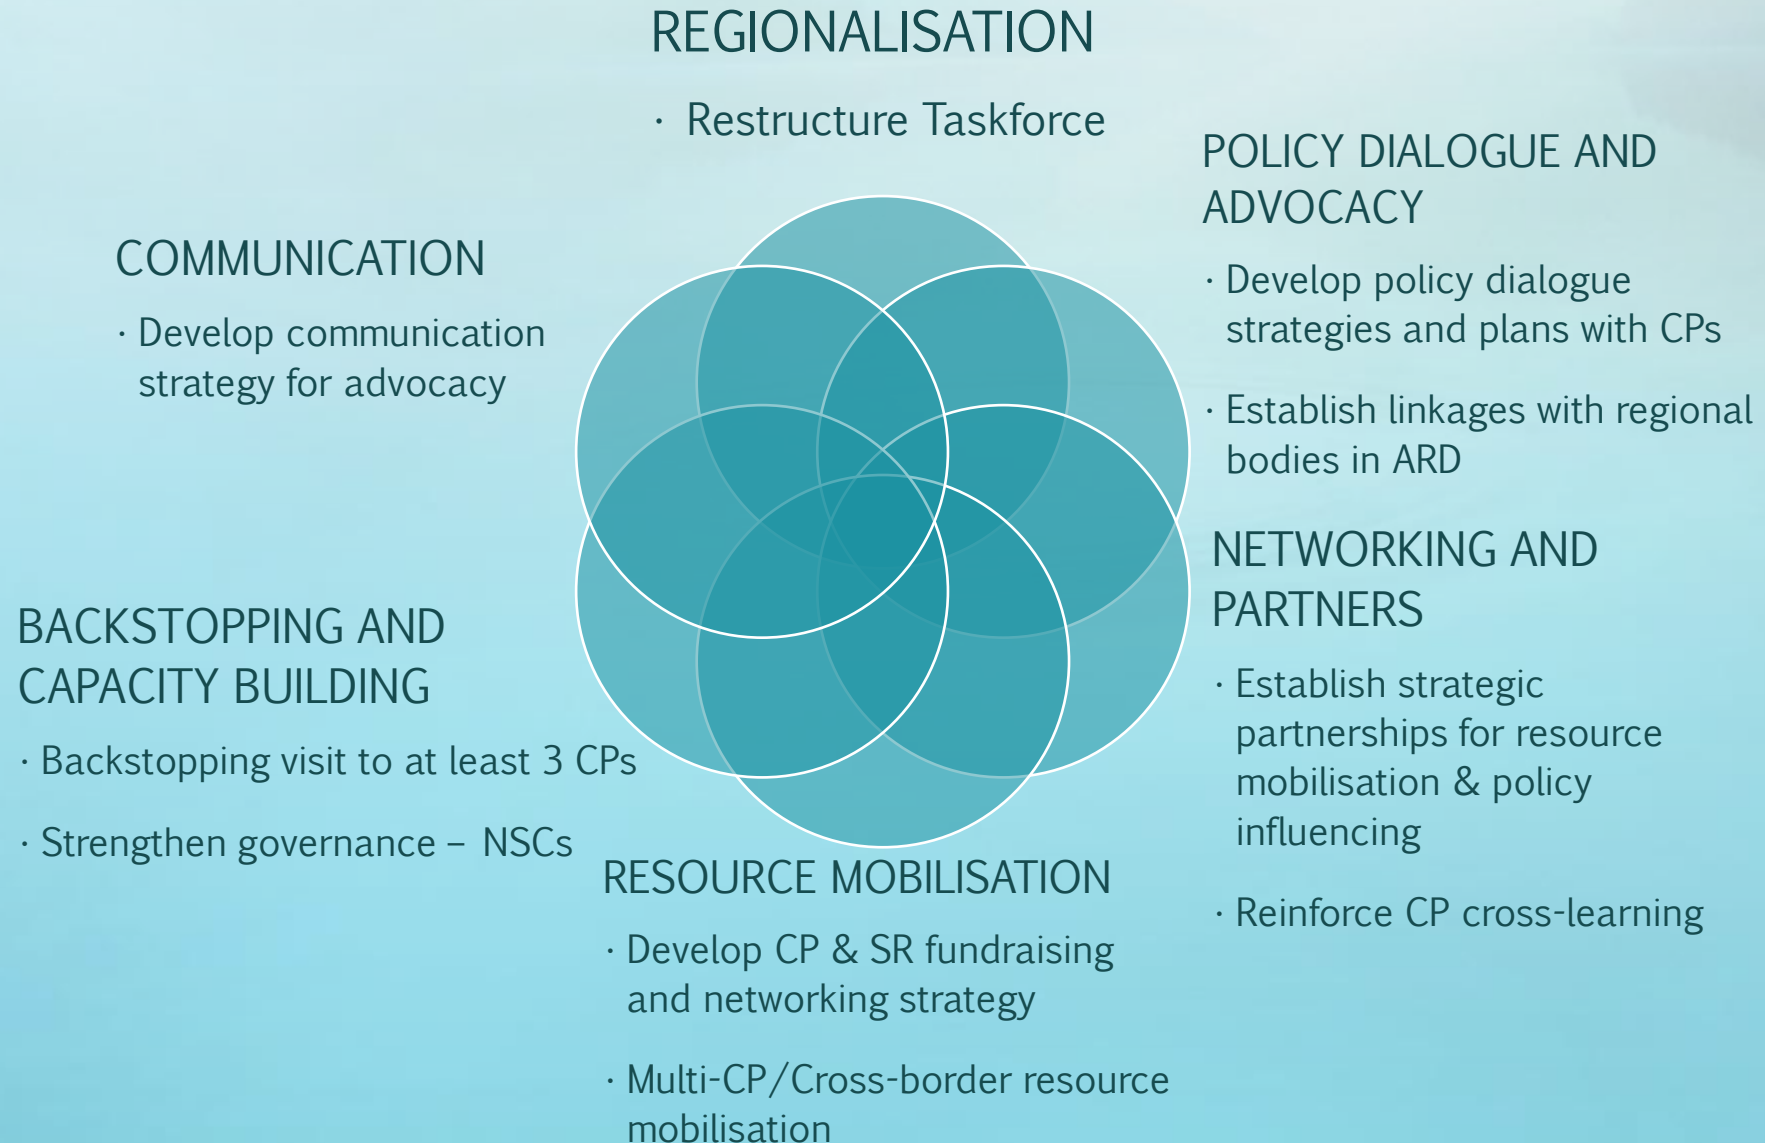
REGIONALISATION

· Restructure Taskforce

POLICY DIALOGUE AND ADVOCACY

· Develop policy dialogue strategies and plans with CPs

· Establish linkages with regional bodies in ARD

COMMUNICATION

· Develop communication strategy for advocacy

NETWORKING AND PARTNERS

· Establish strategic partnerships for resource mobilisation & policy influencing

· Reinforce CP cross-learning

BACKSTOPPING AND CAPACITY BUILDING

· Backstopping visit to at least 3 CPs

· Strengthen governance – NSCs

RESOURCE MOBILISATION

· Develop CP & SR fundraising and networking strategy

· Multi-CP/Cross-border resource mobilisation